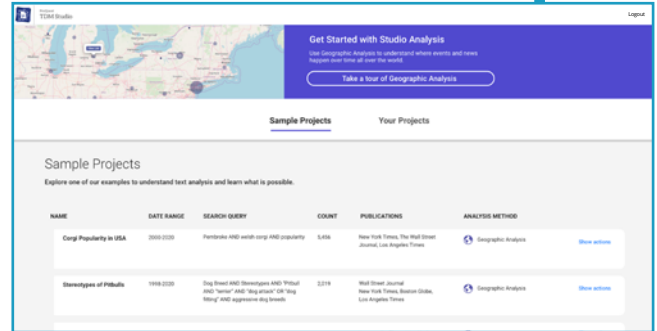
ProQuest
TDM Studio

Logout

Get Started with Studio Analysis

Use Geographic Analysis to understand where events and news happen over time all over the world.

Take a tour of Geographic Analysis

Sample Projects

Your Projects

Sample Projects

Explore one of our examples to understand text analysis and learn what is possible.

| NAME | DATE RANGE | SEARCH QUERY | COUNT | PUBLICATIONS | ANALYSIS METHOD | |
|---|---|---|---|---|---|---|
| Corgi Popularity in USA | 2000-2020 | Pembroke AND welsh corgi AND popularity | 5,456 | New York Times, The Wall Street Journal, Los Angeles Times | Geographic Analysis | Show actions |
| Stereotypes of Pitbulls | 1998-2020 | Dog Breed AND Stereotypes AND "Pitbull AND "terrier" AND "dog attack" OR "dog fitting" AND aggressive dog breeds | 2,219 | Wall Street Journal New York Times, Boston Globe, Los Angeles Times | Geographic Analysis | Show actions |